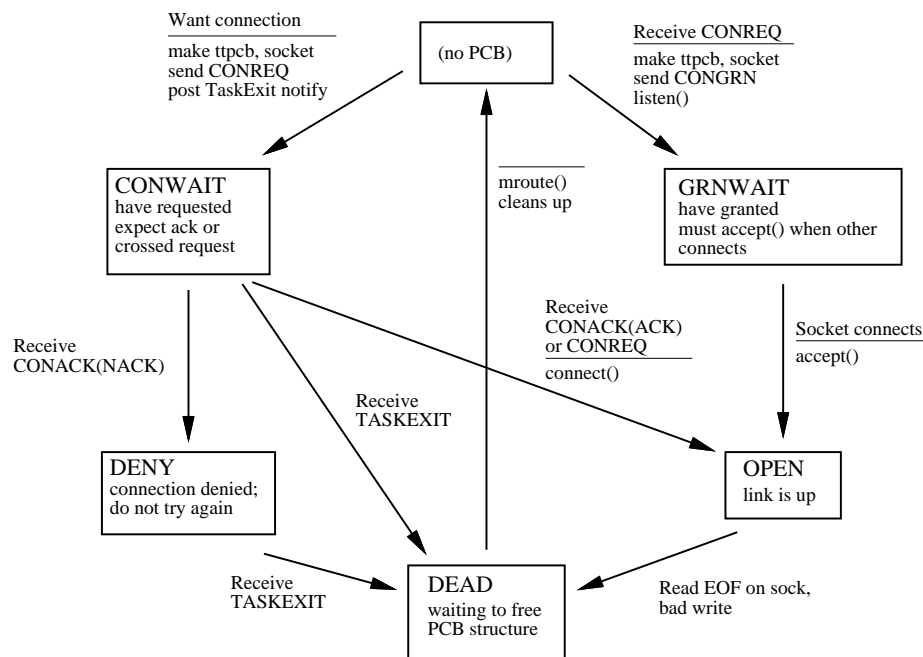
Want connection

make ttpcb, socket
send CONREQ
post TaskExit notify

(no PCB)

Receive CONREQ

make ttpcb, socket
send CONGRN
listen()

CONWAIT
have requested
expect ack or
crossed request

mroute()
cleans up

GRNWAIT
have granted
must accept() when other connects

Receive
CONACK(ACK)
or CONREQ

connect()

Socket connects

accept()

Receive
CONACK(NACK)

Receive
TASKEXIT

DENY
connection denied;
do not try again

OPEN
link is up

Receive
TASKEXIT

DEAD
waiting to free
PCB structure

Read EOF on sock,
bad write